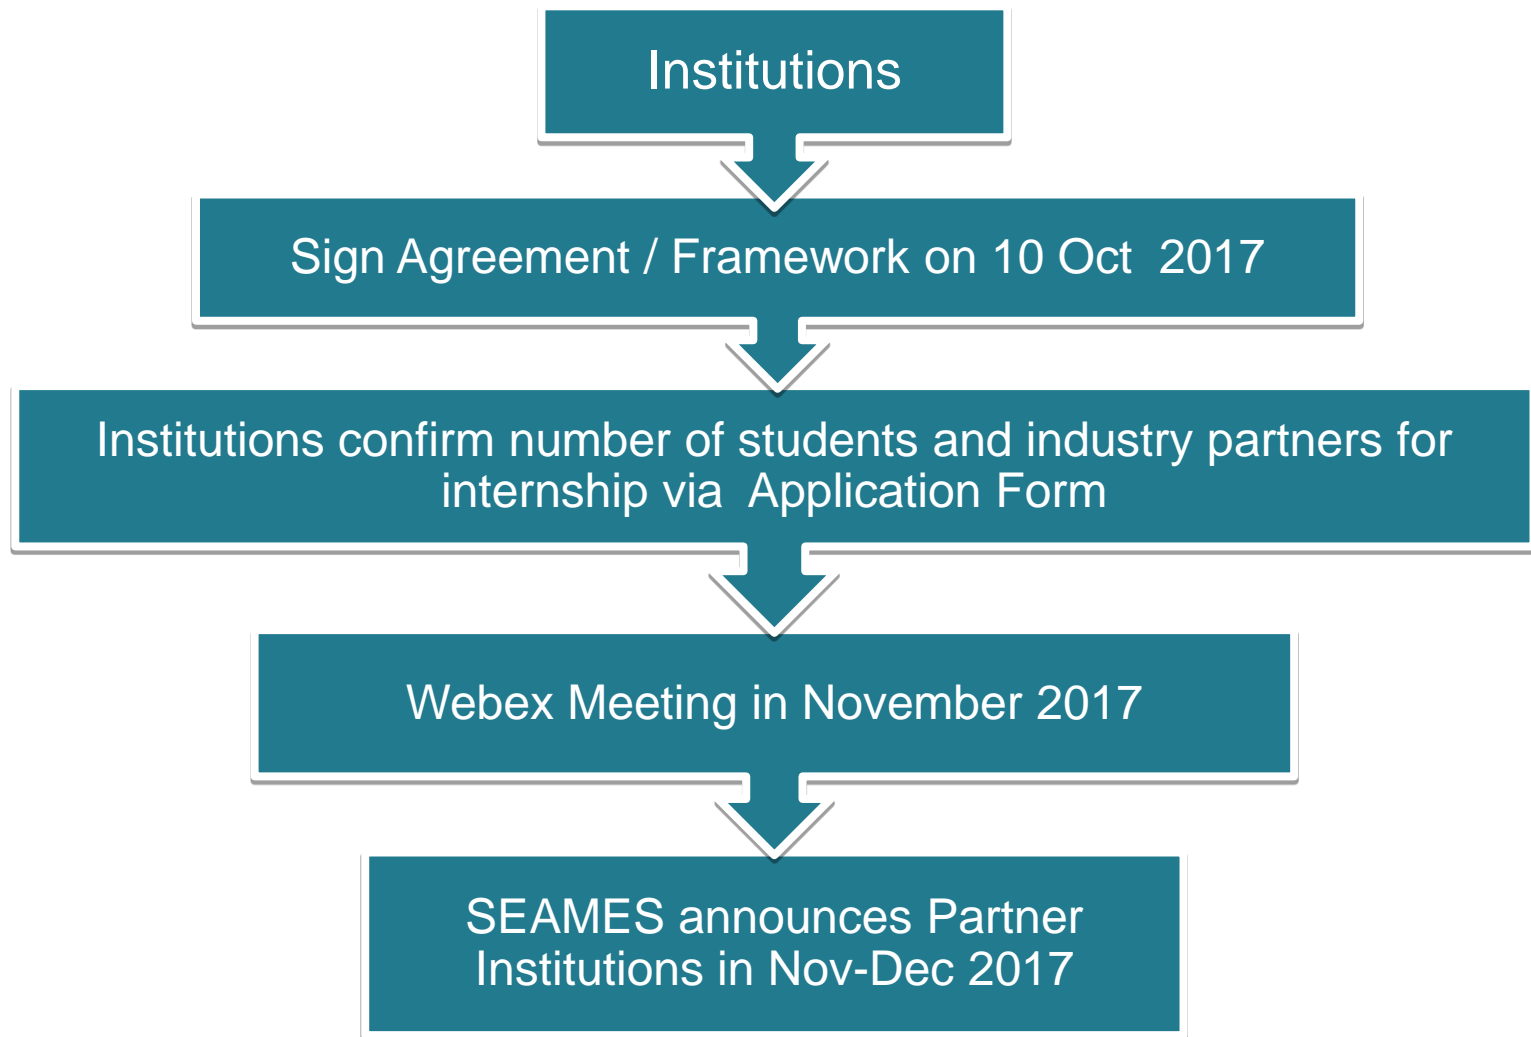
Institutions

Sign Agreement / Framework on 10 Oct 2017

Institutions confirm number of students and industry partners for internship via Application Form

Webex Meeting in November 2017

SEAMES announces Partner Institutions in Nov-Dec 2017